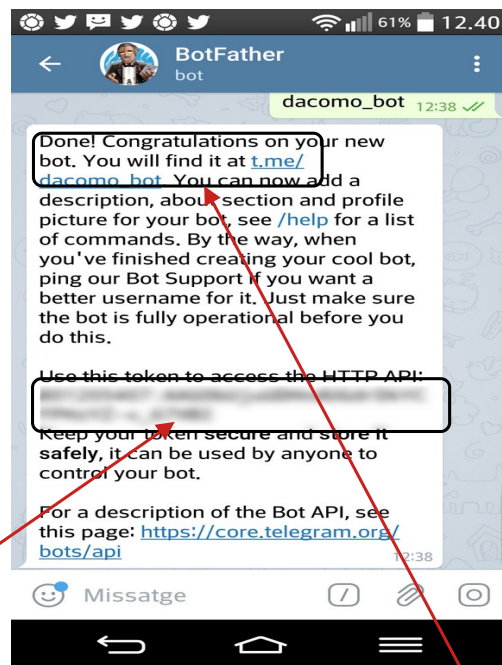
61% 12.40

BotFather
bot

dacomo_bot 12:38

Done! Congratulations on your new bot. You will find it at t.me/dacomo_bot. You can now add a description, about section and profile picture for your bot, see /help for a list of commands. By the way, when you've finished creating your cool bot, ping our Bot Support if you want a better username for it. Just make sure the bot is fully operational before you do this.

Use this token to access the HTTP API:
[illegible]
Keep your token secure and store it safely, it can be used by anyone to control your bot.

For a description of the Bot API, see this page: https://core.telegram.org/bots/api
12:38

Missatge